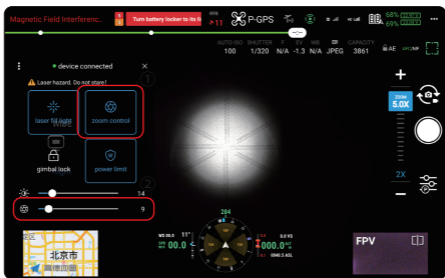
Magnetic Field Interferenc... 11 Turn battery locker to its R P-GPS 68% 69%

AUTO ISO 100 SHUTTER 1/320 EV N/A -1.3 WB N/A JPEG CAPACITY 3861

device connected

Laser hazard. Do not stare!

laser fill light

zoom control

gimbal lock

power limit

14

9

ZOOM 5.0X

2X

北京市

284

000.0

FPV